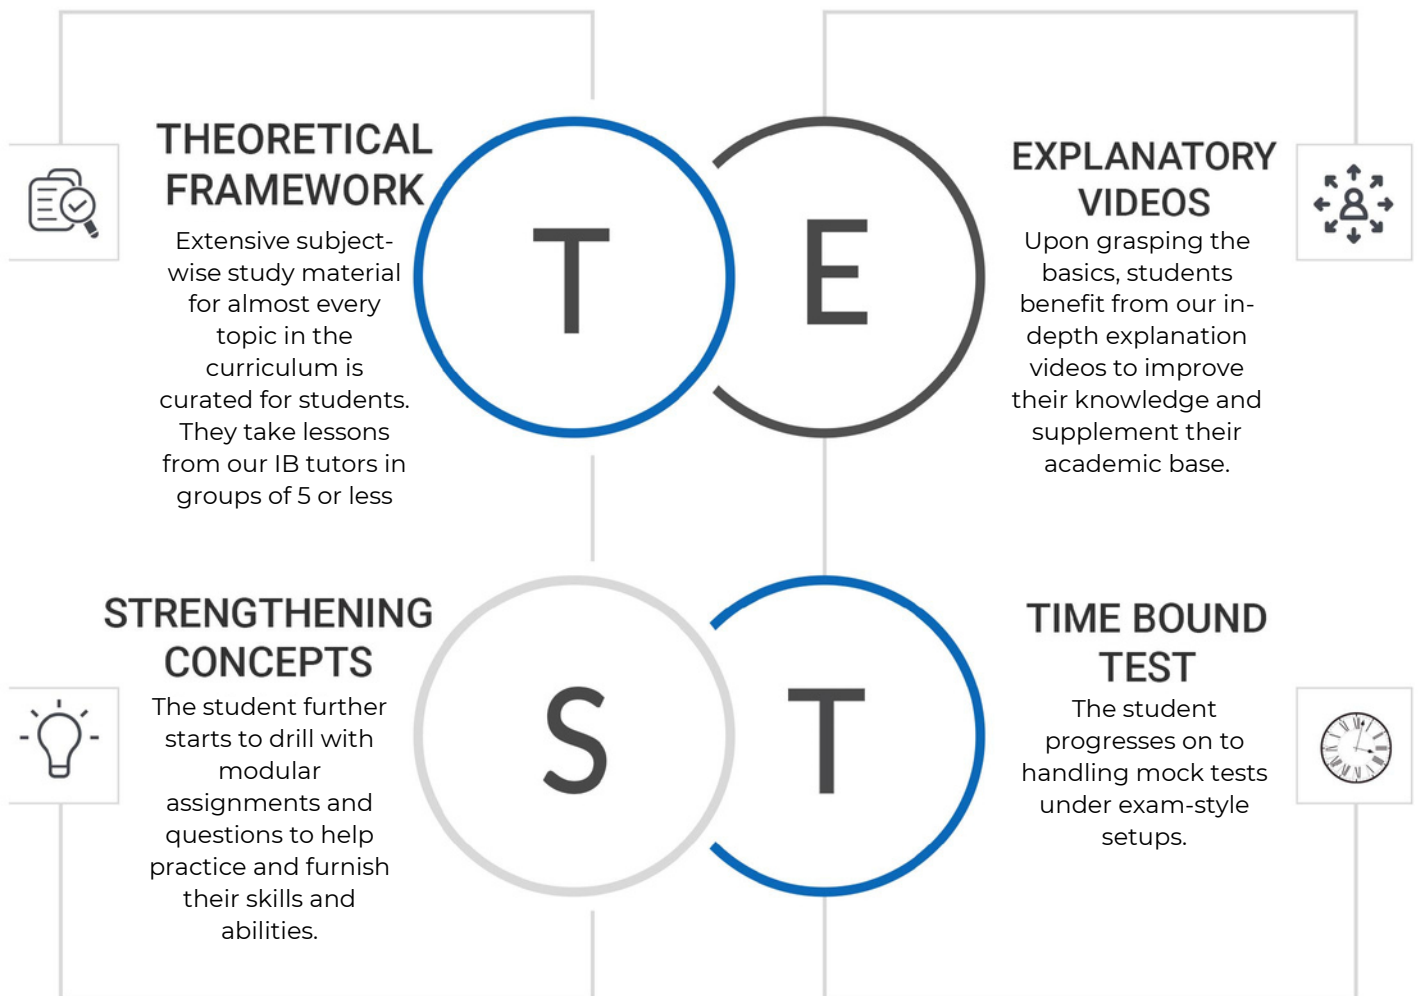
THEORETICAL FRAMEWORK

Extensive subject-wise study material for almost every topic in the curriculum is curated for students. They take lessons from our IB tutors in groups of 5 or less

T

E

EXPLANATORY VIDEOS

Upon grasping the basics, students benefit from our in-depth explanation videos to improve their knowledge and supplement their academic base.

STRENGTHENING CONCEPTS

The student further starts to drill with modular assignments and questions to help practice and furnish their skills and abilities.

S

T

TIME BOUND TEST

The student progresses on to handling mock tests under exam-style setups.